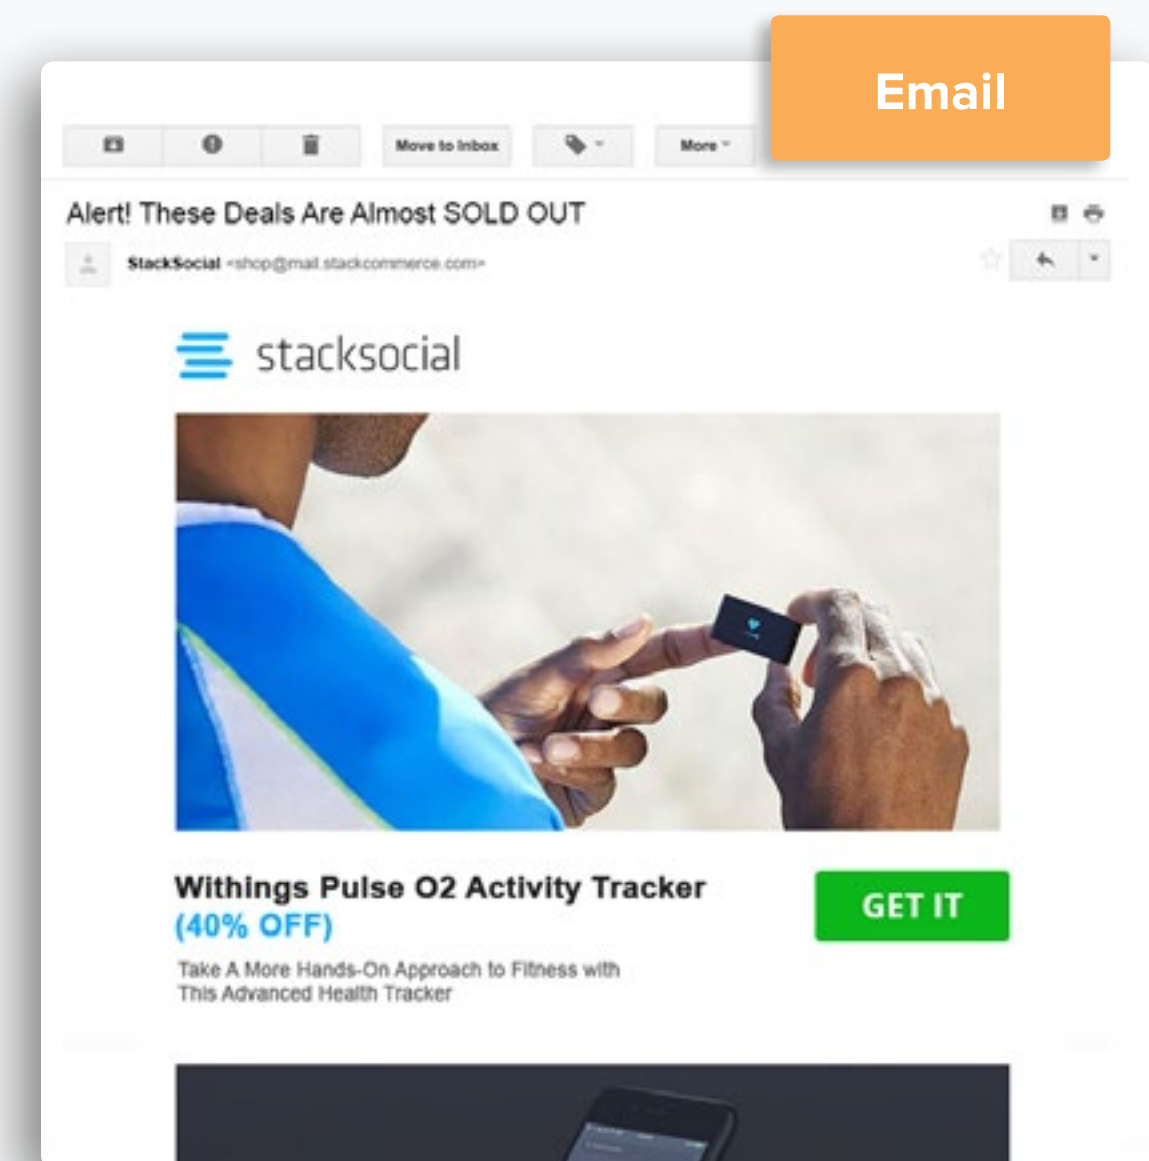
Email

Move to Inbox

More

Alert! These Deals Are Almost SOLD OUT

StackSocial <shop@mail.stackcommerce.com>

stacksocial

Withings Pulse O2 Activity Tracker (40% OFF)

GET IT

Take A More Hands-On Approach to Fitness with This Advanced Health Tracker